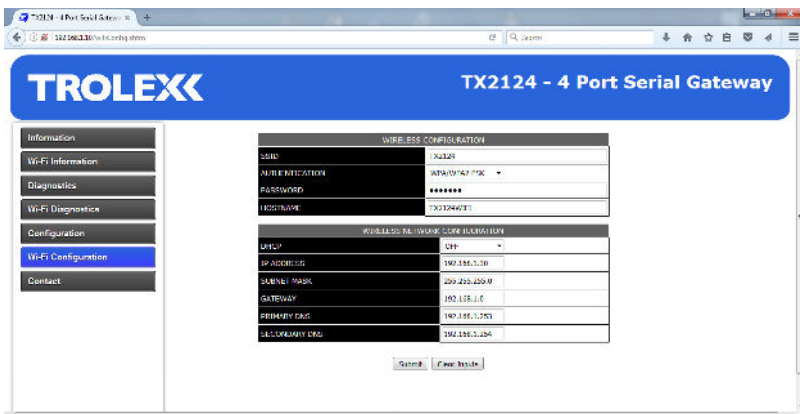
TX2124 - 4 Port Serial Gatewa ×

192.168.1.10/wificonfig.shtm

Search

TROLEX

TX2124 - 4 Port Serial Gateway

Information
Wi-Fi Information
Diagnostics
Wi-Fi Diagnostics
Configuration
Wi-Fi Configuration
Contact

| WIRELESS CONFIGURATION | |
|---|---|
| SSID | TX2124 |
| AUTHENTICATION | WPA/WPA2 PSK |
| PASSWORD | ••••••• |
| HOSTNAME | TX2124WIFI |

| WIRELESS NETWORK CONFIGURATION | |
|---|---|
| DHCP | OFF |
| IP ADDRESS | 192.168.1.10 |
| SUBNET MASK | 255.255.255.0 |
| GATEWAY | 192.168.1.0 |
| PRIMARY DNS | 192.168.1.253 |
| SECONDARY DNS | 192.168.1.254 |

Submit Clear Inputs